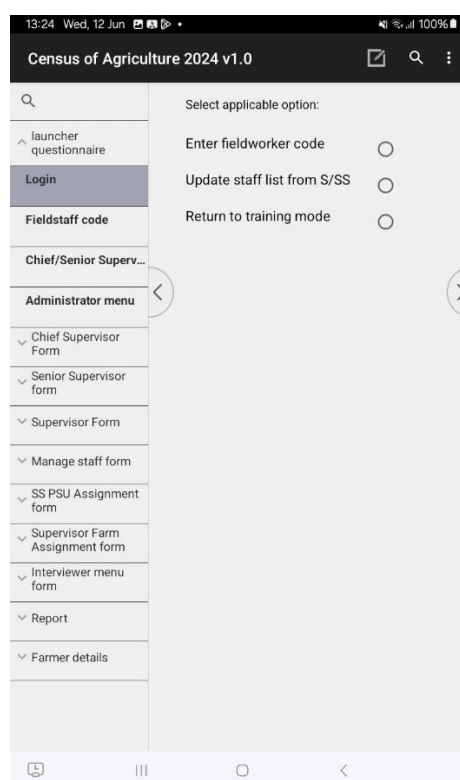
13:24 Wed, 12 Jun

100%

Census of Agriculture 2024 v1.0

launcher questionnaire

Login

Fieldstaff code

Chief/Senior Superv...

Administrator menu

Chief Supervisor Form

Senior Supervisor form

Supervisor Form

Manage staff form

SS PSU Assignment form

Supervisor Farm Assignment form

Interviewer menu form

Report

Farmer details

Select applicable option:

Enter fieldworker code

Update staff list from S/SS

Return to training mode